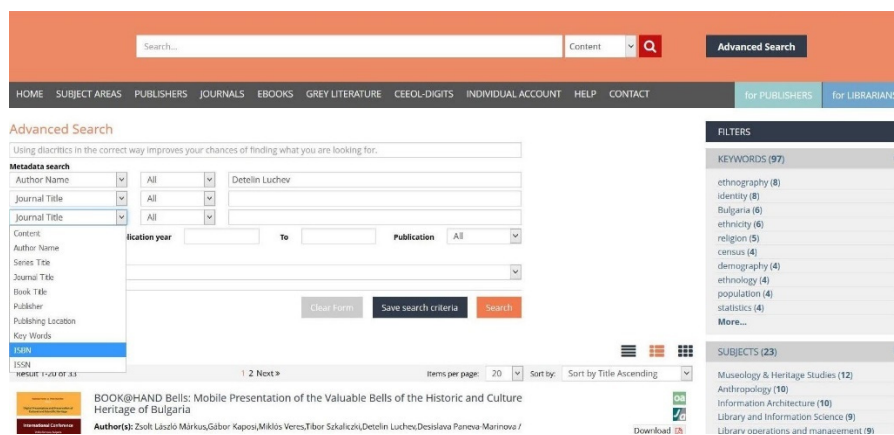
Search...
Content
Advanced Search

HOME SUBJECT AREAS PUBLISHERS JOURNALS EBOOKS GREY LITERATURE CEEOL-DIGITS INDIVIDUAL ACCOUNT HELP CONTACT
for PUBLISHERS for LIBRARIANS

Advanced Search
Using diacritics in the correct way improves your chances of finding what you are looking for.
Metadata search
Author Name | All | Detelin Luchev
Journal Title | All
Journal Title | All
Content
Author Name
Series Title
Journal Title
Book Title
Publisher
Publishing Location
Key Words
ISBN
ISSN
lication year To Publication All
Clear Form Save search criteria Search

Result 1-20 of 33
1 2 Next »
Items per page: 20 Sort by: Sort by Title Ascending

BOOK@HAND Bells: Mobile Presentation of the Valuable Bells of the Historic and Culture Heritage of Bulgaria
Author(s): Zsolt László Márkus,Gábor Kaposi,Miklós Veres,Tibor Szkaliczki,Detelin Luchev,Desislava Paneva-Marinova /
Download
International Conference

FILTERS
KEYWORDS (97)
ethnography (8)
identity (8)
Bulgaria (6)
ethnicity (6)
religion (5)
census (4)
demography (4)
ethnology (4)
population (4)
statistics (4)
More...
SUBJECTS (23)
Museology & Heritage Studies (12)
Anthropology (10)
Information Architecture (10)
Library and Information Science (9)
Library operations and management (9)